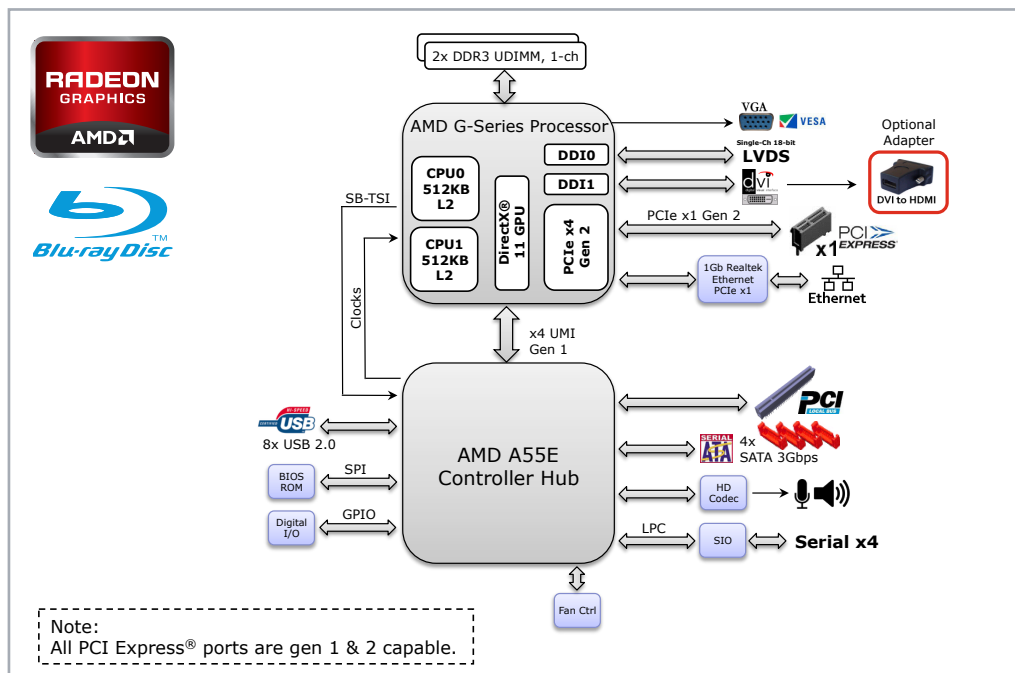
RADEON
GRAPHICS
AMD

Blu-ray Disc™

2x DDR3 UDIMM, 1-ch

AMD G-Series Processor

CPU0
512KB
L2

CPU1
512KB
L2

DirectX®
11 GPU

DDI0

DDI1

PCIe x4
Gen 2

VGA
VESA

Single-Ch 18-bit
LVDS

dvi

Optional
Adapter

DVI to HDMI

PCIe x1 Gen 2

x1 PCI EXPRESS

1Gb Realtek
Ethernet
PCIe x1

Ethernet

SB-TSI

Clocks

x4 UMI
Gen 1

AMD A55E
Controller Hub

CERTIFIED HI-SPEED USB
8x USB 2.0

BIOS
ROM

SPI

Digital
I/O

GPIO

PCI LOCAL BUS

SERIAL ATA
4x
SATA 3Gbps

HD
Codec

LPC

SIO

Serial x4

Fan Ctrl

Note:
All PCI Express® ports are gen 1 & 2 capable.